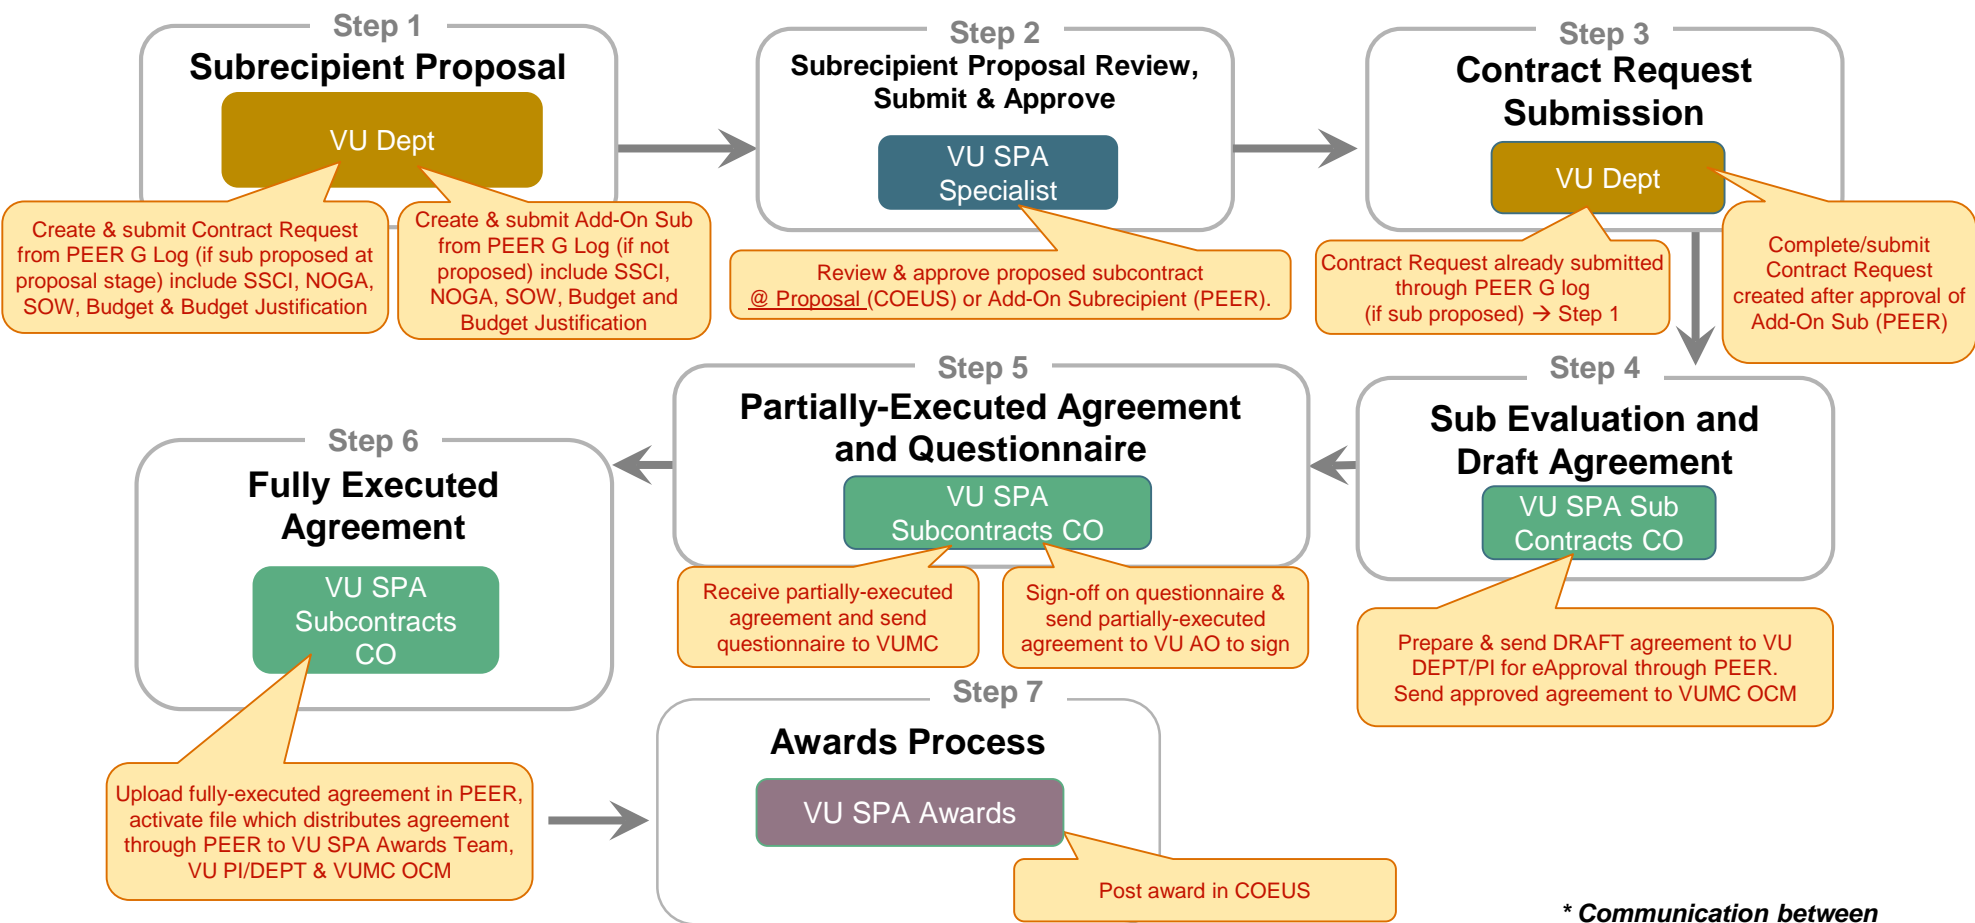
Step 1
Subrecipient Proposal
VU Dept

Create & submit Contract Request from PEER G Log (if sub proposed at proposal stage) include SSCI, NOGA, SOW, Budget & Budget Justification

Create & submit Add-On Sub from PEER G Log (if not proposed) include SSCI, NOGA, SOW, Budget and Budget Justification

Step 2
Subrecipient Proposal Review, Submit & Approve
VU SPA Specialist

Review & approve proposed subcontract @ Proposal (COEUS) or Add-On Subrecipient (PEER).

Step 3
Contract Request Submission
VU Dept

Contract Request already submitted through PEER G log (if sub proposed) → Step 1

Complete/submit Contract Request created after approval of Add-On Sub (PEER)

Step 4
Sub Evaluation and Draft Agreement
VU SPA Sub Contracts CO

Prepare & send DRAFT agreement to VU DEPT/PI for eApproval through PEER. Send approved agreement to VUMC OCM

Step 5
Partially-Executed Agreement and Questionnaire
VU SPA Subcontracts CO

Receive partially-executed agreement and send questionnaire to VUMC

Sign-off on questionnaire & send partially-executed agreement to VU AO to sign

Step 6
Fully Executed Agreement
VU SPA Subcontracts CO

Upload fully-executed agreement in PEER, activate file which distributes agreement through PEER to VU SPA Awards Team, VU PI/DEPT & VUMC OCM

Step 7
Awards Process
VU SPA Awards

Post award in COEUS

* Communication between